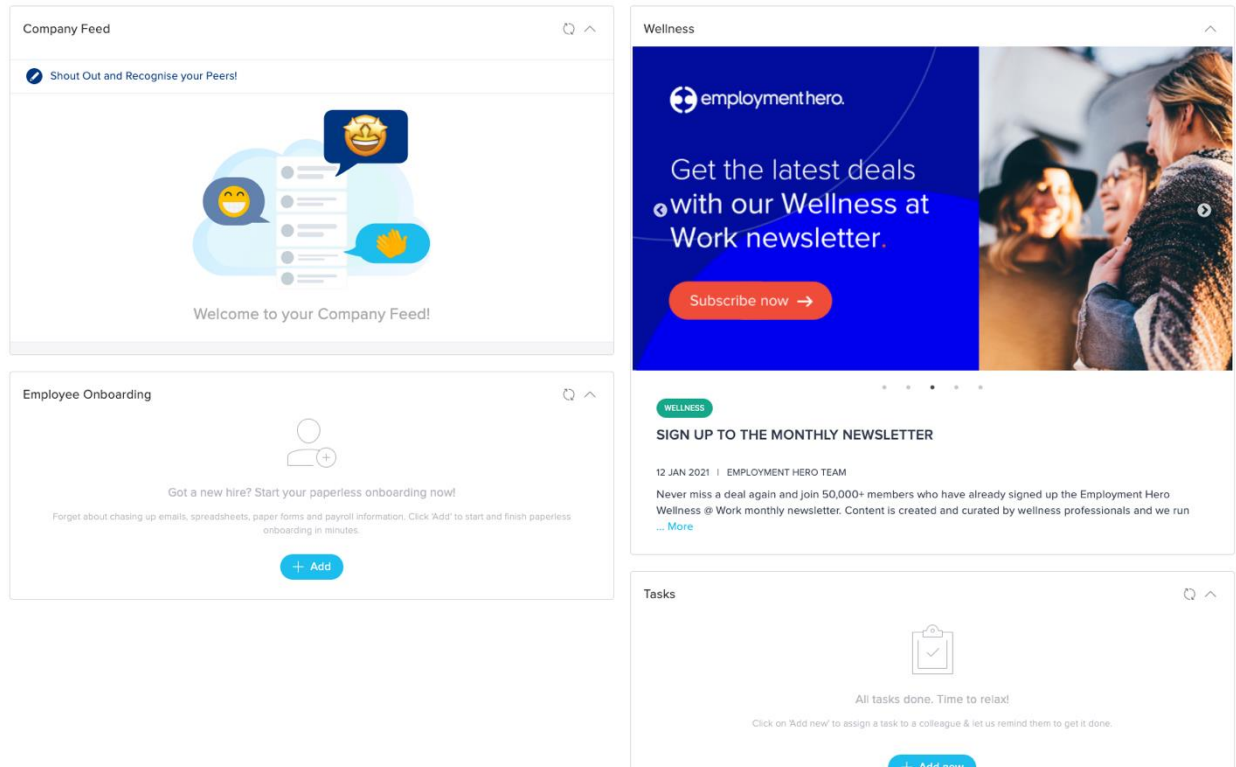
Company Feed

Shout Out and Recognise your Peers!

Welcome to your Company Feed!

Employee Onboarding

Got a new hire? Start your paperless onboarding now!

Forget about chasing up emails, spreadsheets, paper forms and payroll information. Click 'Add' to start and finish paperless onboarding in minutes.

+ Add

Wellness

employmenthero.

Get the latest deals with our Wellness at Work newsletter.

Subscribe now →

WELLNESS

SIGN UP TO THE MONTHLY NEWSLETTER

12 JAN 2021 | EMPLOYMENT HERO TEAM

Never miss a deal again and join 50,000+ members who have already signed up the Employment Hero Wellness @ Work monthly newsletter. Content is created and curated by wellness professionals and we run ... More

Tasks

All tasks done. Time to relax!

Click on 'Add new' to assign a task to a colleague & let us remind them to get it done.

+ Add new